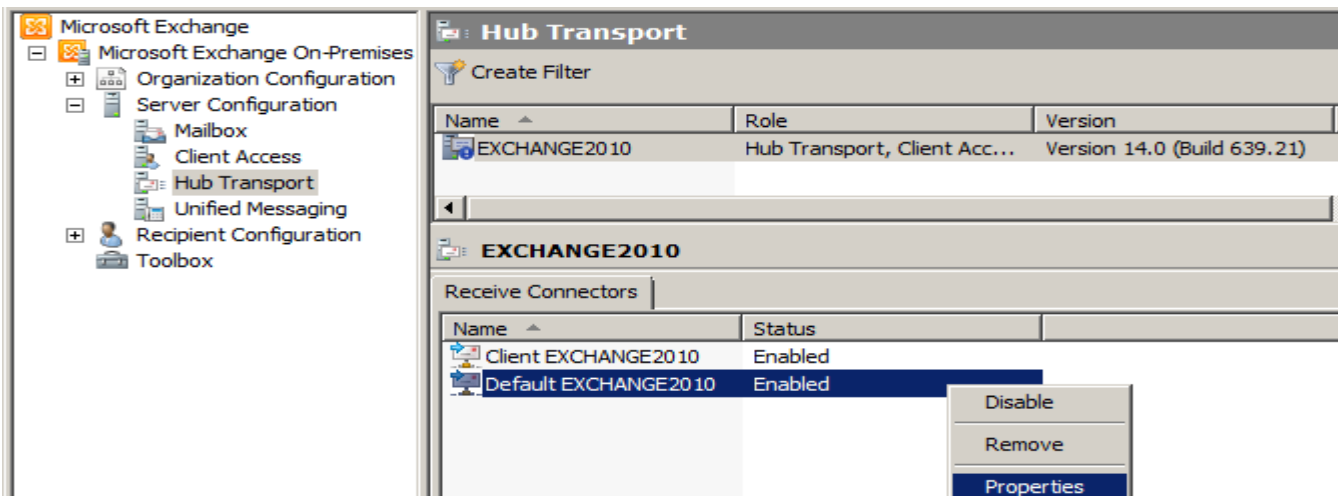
Microsoft Exchange
Microsoft Exchange On-Premises
Organization Configuration
Server Configuration
Mailbox
Client Access
Hub Transport
Unified Messaging
Recipient Configuration
Toolbox

Hub Transport
Create Filter

| Name | Role | Version |
|---|---|---|
| EXCHANGE2010 | Hub Transport, Client Acc... | Version 14.0 (Build 639.21) |

EXCHANGE2010
Receive Connectors

| Name | Status |
|---|---|
| Client EXCHANGE2010 | Enabled |
| Default EXCHANGE2010 | Enabled |

Disable
Remove
Properties